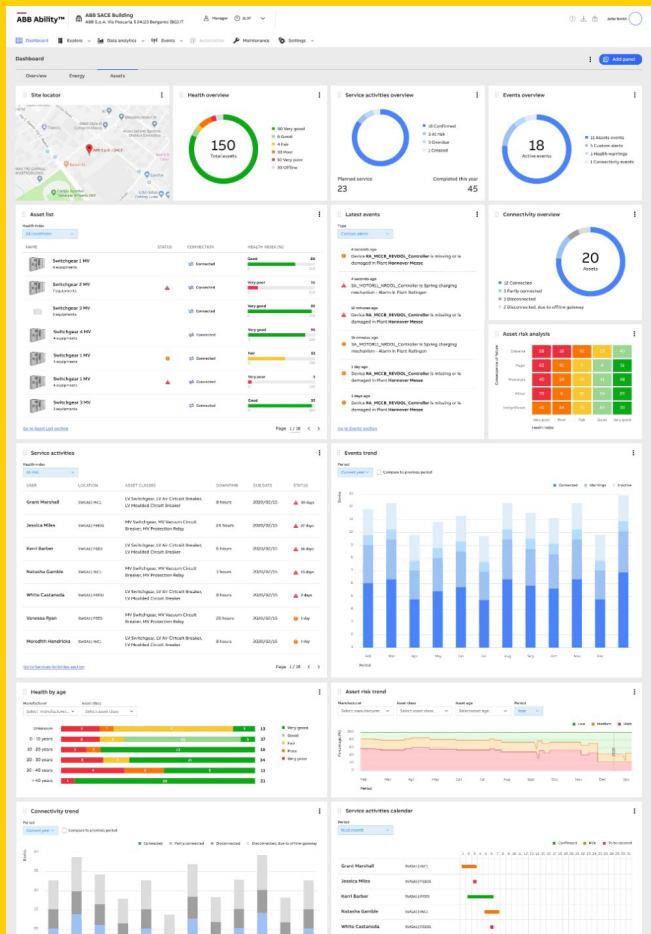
ABB Ability™ ABB SACE Building
ABB S.p.A. Via Pescaria 5 24123 Bergamo (BG) IT
Manager
EUP
Jafet Smith

Dashboard | Explore | Data analytics | Events | Automation | Maintenance | Settings

Dashboard
Add panel
Overview | Energy | Assets

Site locator

Health overview
150
Total assets
50 Very good
8 Good
4 Fair
25 Poor
30 Very poor
30 Offline

Service activities overview
18 Confirmed
3 All Yet
3 Overdue
2 Created
Planned service
23
Completed this year
45

Events overview
18
Active events
11 Assets events
5 Custom events
1 Health warnings
1 Connectivity events

Asset list
Health index
All conditions
| NAME | STATUS | CONNECTION | HEALTH INDEX (%) |
|---|---|---|---|
| Switchgear 1 MV 4 equipments | | Connected | Good 80 |
| Switchgear 2 MV 3 equipments | | Connected | Very poor 10 |
| Switchgear 3 MV 5 equipments | | Connected | Very good 90 |
| Switchgear 4 MV 4 equipments | | Connected | Very good 95 |
| Switchgear 1 MV 5 equipments | | Connected | Fair 51 |
| Switchgear 2 MV 3 equipments | | Connected | Very poor 3 |
| Switchgear 3 MV 3 equipments | | Connected | Good 50 |
Go to Asset List section
Page 1 / 15

Latest events
Type
Contact alarm
4 seconds ago
Device RA_MCCB_REVOOL_Controller is missing or is damaged in Plant Hannover Messe
4 seconds ago
SA_MOTORL_NRDOL_Controller is Spring charging mechanism - Alarm in Plant Rotingen
10 minutes ago
Device RA_MCCB_REVOOL_Controller is missing or is damaged in Plant Hannover Messe
26 minutes ago
Device RA_MCCB_REVOOL_Controller is Spring charging mechanism - Alarm in Plant Rotingen
1 day ago
Device RA_MCCB_REVOOL_Controller is missing or is damaged in Plant Hannover Messe
1 day ago
Device RA_MCCB_REVOOL_Controller is missing or is damaged in Plant Hannover Messe
Go to Events section

Connectivity overview
20
Assets
12 Connected
3 Partly connected
3 Disconnected
2 Disconnected, due to offline gateway

Asset risk analysis

Service activities
Health index
All
| USER | LOCATION | ASSET CLASSES | DOWNTIME | DUE DATE | STATUS |
|---|---|---|---|---|---|
| Grant Marshall | SWGA11MCI | LV Switchgear, LV Air Circuit Breaker, LV Moulded Circuit Breaker | 8 hours | 2020/02/11 | 30 days |
| Jessica Miles | SWGA11PSSS | MV Switchgear, MV Vacuum Circuit Breaker, MV Protection Relay | 24 hours | 2020/02/15 | 2 days |
| Kerri Barber | SWGA11MCI | MV Switchgear, LV Air Circuit Breaker, MV Protection Relay | 8 hours | 2020/02/20 | |
| Natasha Gamble | SWGA11MCI | MV Switchgear, MV Vacuum Circuit Breaker, MV Protection Relay | 2 hours | 2020/02/25 | 1 day |
| White Castaneda | SWGA11MCI | LV Switchgear, LV Air Circuit Breaker, LV Moulded Circuit Breaker | 8 hours | 2020/02/25 | 3 days |
| Vanessa Ryan | SWGA11PSSS | MV Switchgear, MV Vacuum Circuit Breaker, MV Protection Relay | 20 hours | 2020/02/25 | 1 day |
| Meredith Hendricks | SWGA11MCI | LV Switchgear, LV Air Circuit Breaker, LV Moulded Circuit Breaker | 8 hours | 2020/02/25 | 1 day |
Go to Service Activities section
Page 1 / 15

Events trend
Period
Current year
Compare to previous period
Connected | Warnings | Inactive
Mar Apr May Jun Jul Aug Sep Oct Nov Dec
Period

Health by age
Manufacturer | Asset class
Unknown 13
0 - 10 years 27
10 - 20 years 28
20 - 30 years 34
30 - 40 years 13
> 40 years 31
Very good
Good
Fair
Poor
Very poor

Asset risk trend
Manufacturer | Asset class | Asset age | Period
Low | Medium | High
Period

Connectivity trend
Period
Current year
Compare to previous period
Connected | Partly connected | Disconnected | Disconnected, due to offline gateway

Service activities calendar
Period
Next month
Confirmed | Idle | To be revised
Grant Marshall SWGA11MCI
Jessica Miles SWGA11PSSS
Kerri Barber SWGA11MCI
Natasha Gamble SWGA11MCI
White Castaneda SWGA11MCI